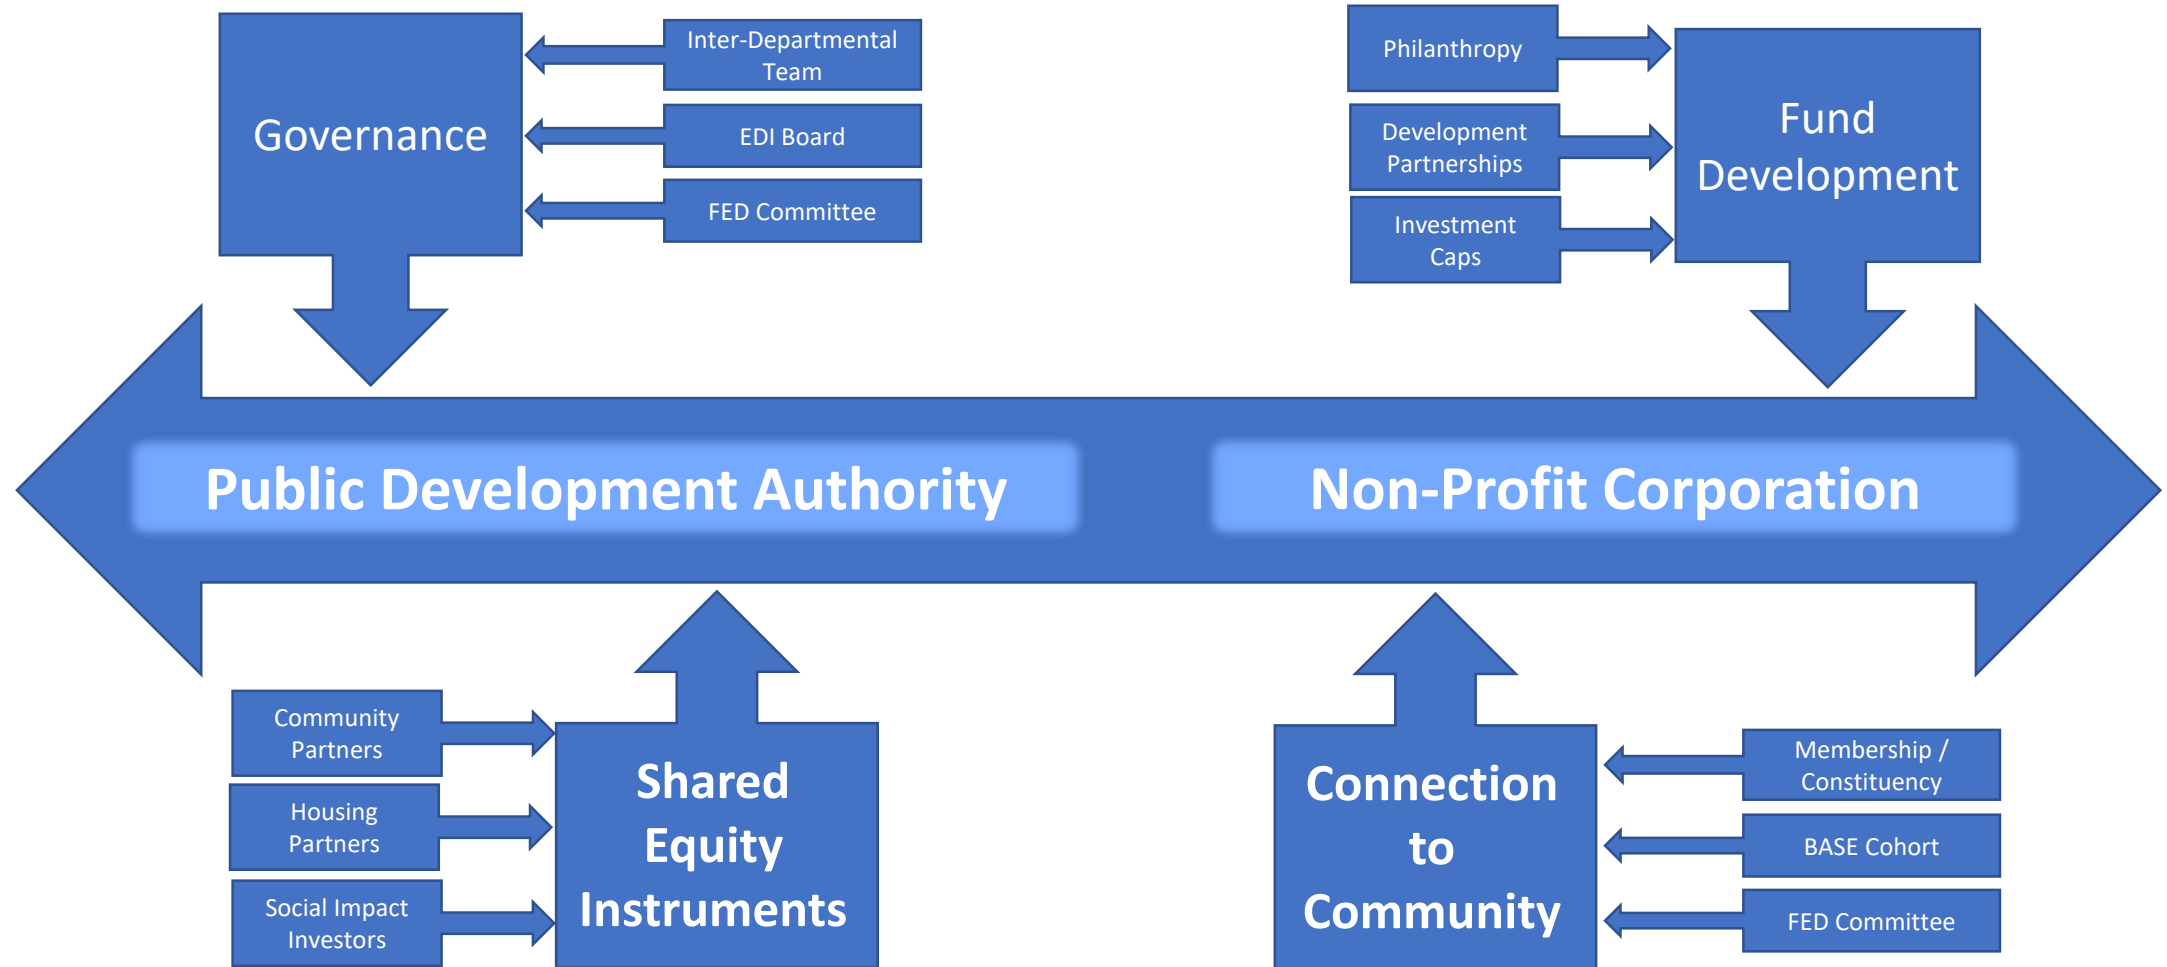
Governance

Inter-Departmental Team

EDI Board

FED Committee

Philanthropy

Development Partnerships

Investment Caps

Fund Development

Public Development Authority

Non-Profit Corporation

Community Partners

Housing Partners

Social Impact Investors

Shared Equity Instruments

Connection to Community

Membership / Constituency

BASE Cohort

FED Committee